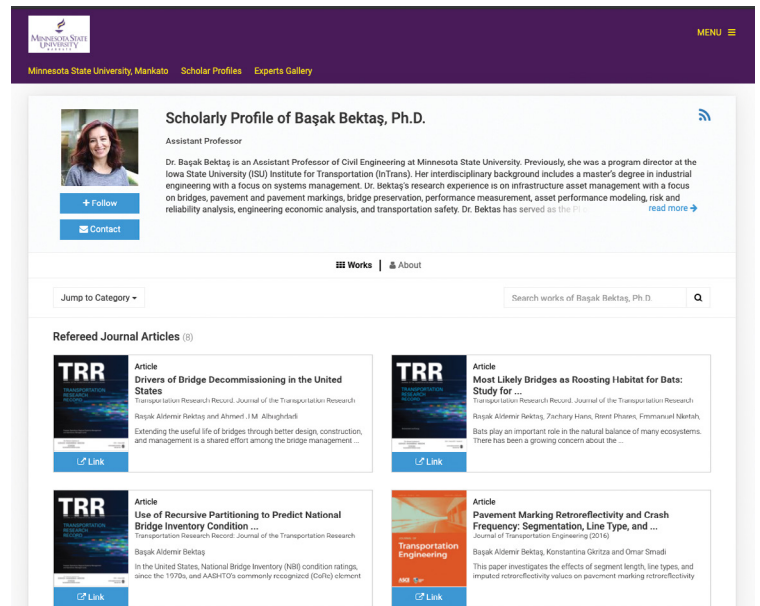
MINNESOTA STATE UNIVERSITY MANKATO

MENU ≡

Minnesota State University, Mankato Scholar Profiles Experts Gallery

Scholarly Profile of Başak Bektaş, Ph.D.

Assistant Professor

Dr. Başak Bektaş is an Assistant Professor of Civil Engineering at Minnesota State University. Previously, she was a program director at the Iowa State University (ISU) Institute for Transportation (InTrans). Her interdisciplinary background includes a master's degree in industrial engineering with a focus on systems management. Dr. Bektaş's research experience is on infrastructure asset management with a focus on bridges, pavement and pavement markings, bridge preservation, performance measurement, asset performance modeling, risk and reliability analysis, engineering economic analysis, and transportation safety. Dr. Bektas has served as the PI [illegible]

read more

+ Follow

Contact

Works | About

Jump to Category

Search works of Başak Bektaş, Ph.D.

Refereed Journal Articles (8)

TRR TRANSPORTATION RESEARCH RECORD

Article
Drivers of Bridge Decommissioning in the United States
Transportation Research Record: Journal of the Transportation Research
Başak Aldemir Bektaş and Ahmed J.M. Albughdadi
Extending the useful life of bridges through better design, construction, and management is a shared effort among the bridge management ...

Link

TRR TRANSPORTATION RESEARCH RECORD

Article
Most Likely Bridges as Roosting Habitat for Bats: Study for ...
Transportation Research Record: Journal of the Transportation Research
Başak Aldemir Bektaş, Zachary Hans, Brent Phares, Emmanuel Nketah,
Bats play an important role in the natural balance of many ecosystems. There has been a growing concern about the ...

Link

TRR TRANSPORTATION RESEARCH RECORD

Article
Use of Recursive Partitioning to Predict National Bridge Inventory Condition ...
Transportation Research Record: Journal of the Transportation Research
Başak Aldemir Bektaş
In the United States, National Bridge Inventory (NBI) condition ratings, since the 1970s, and AASHTO's commonly recognized (CoRe) element

Link

Transportation Engineering

Article
Pavement Marking Retroreflectivity and Crash Frequency: Segmentation, Line Type, and ...
Journal of Transportation Engineering (2016)
Başak Aldemir Bektaş, Konstantina Gkritza and Omar Smadi
This paper investigates the effects of segment length, line types, and imputed retroreflectivity values on pavement marking retroreflectivity

Link